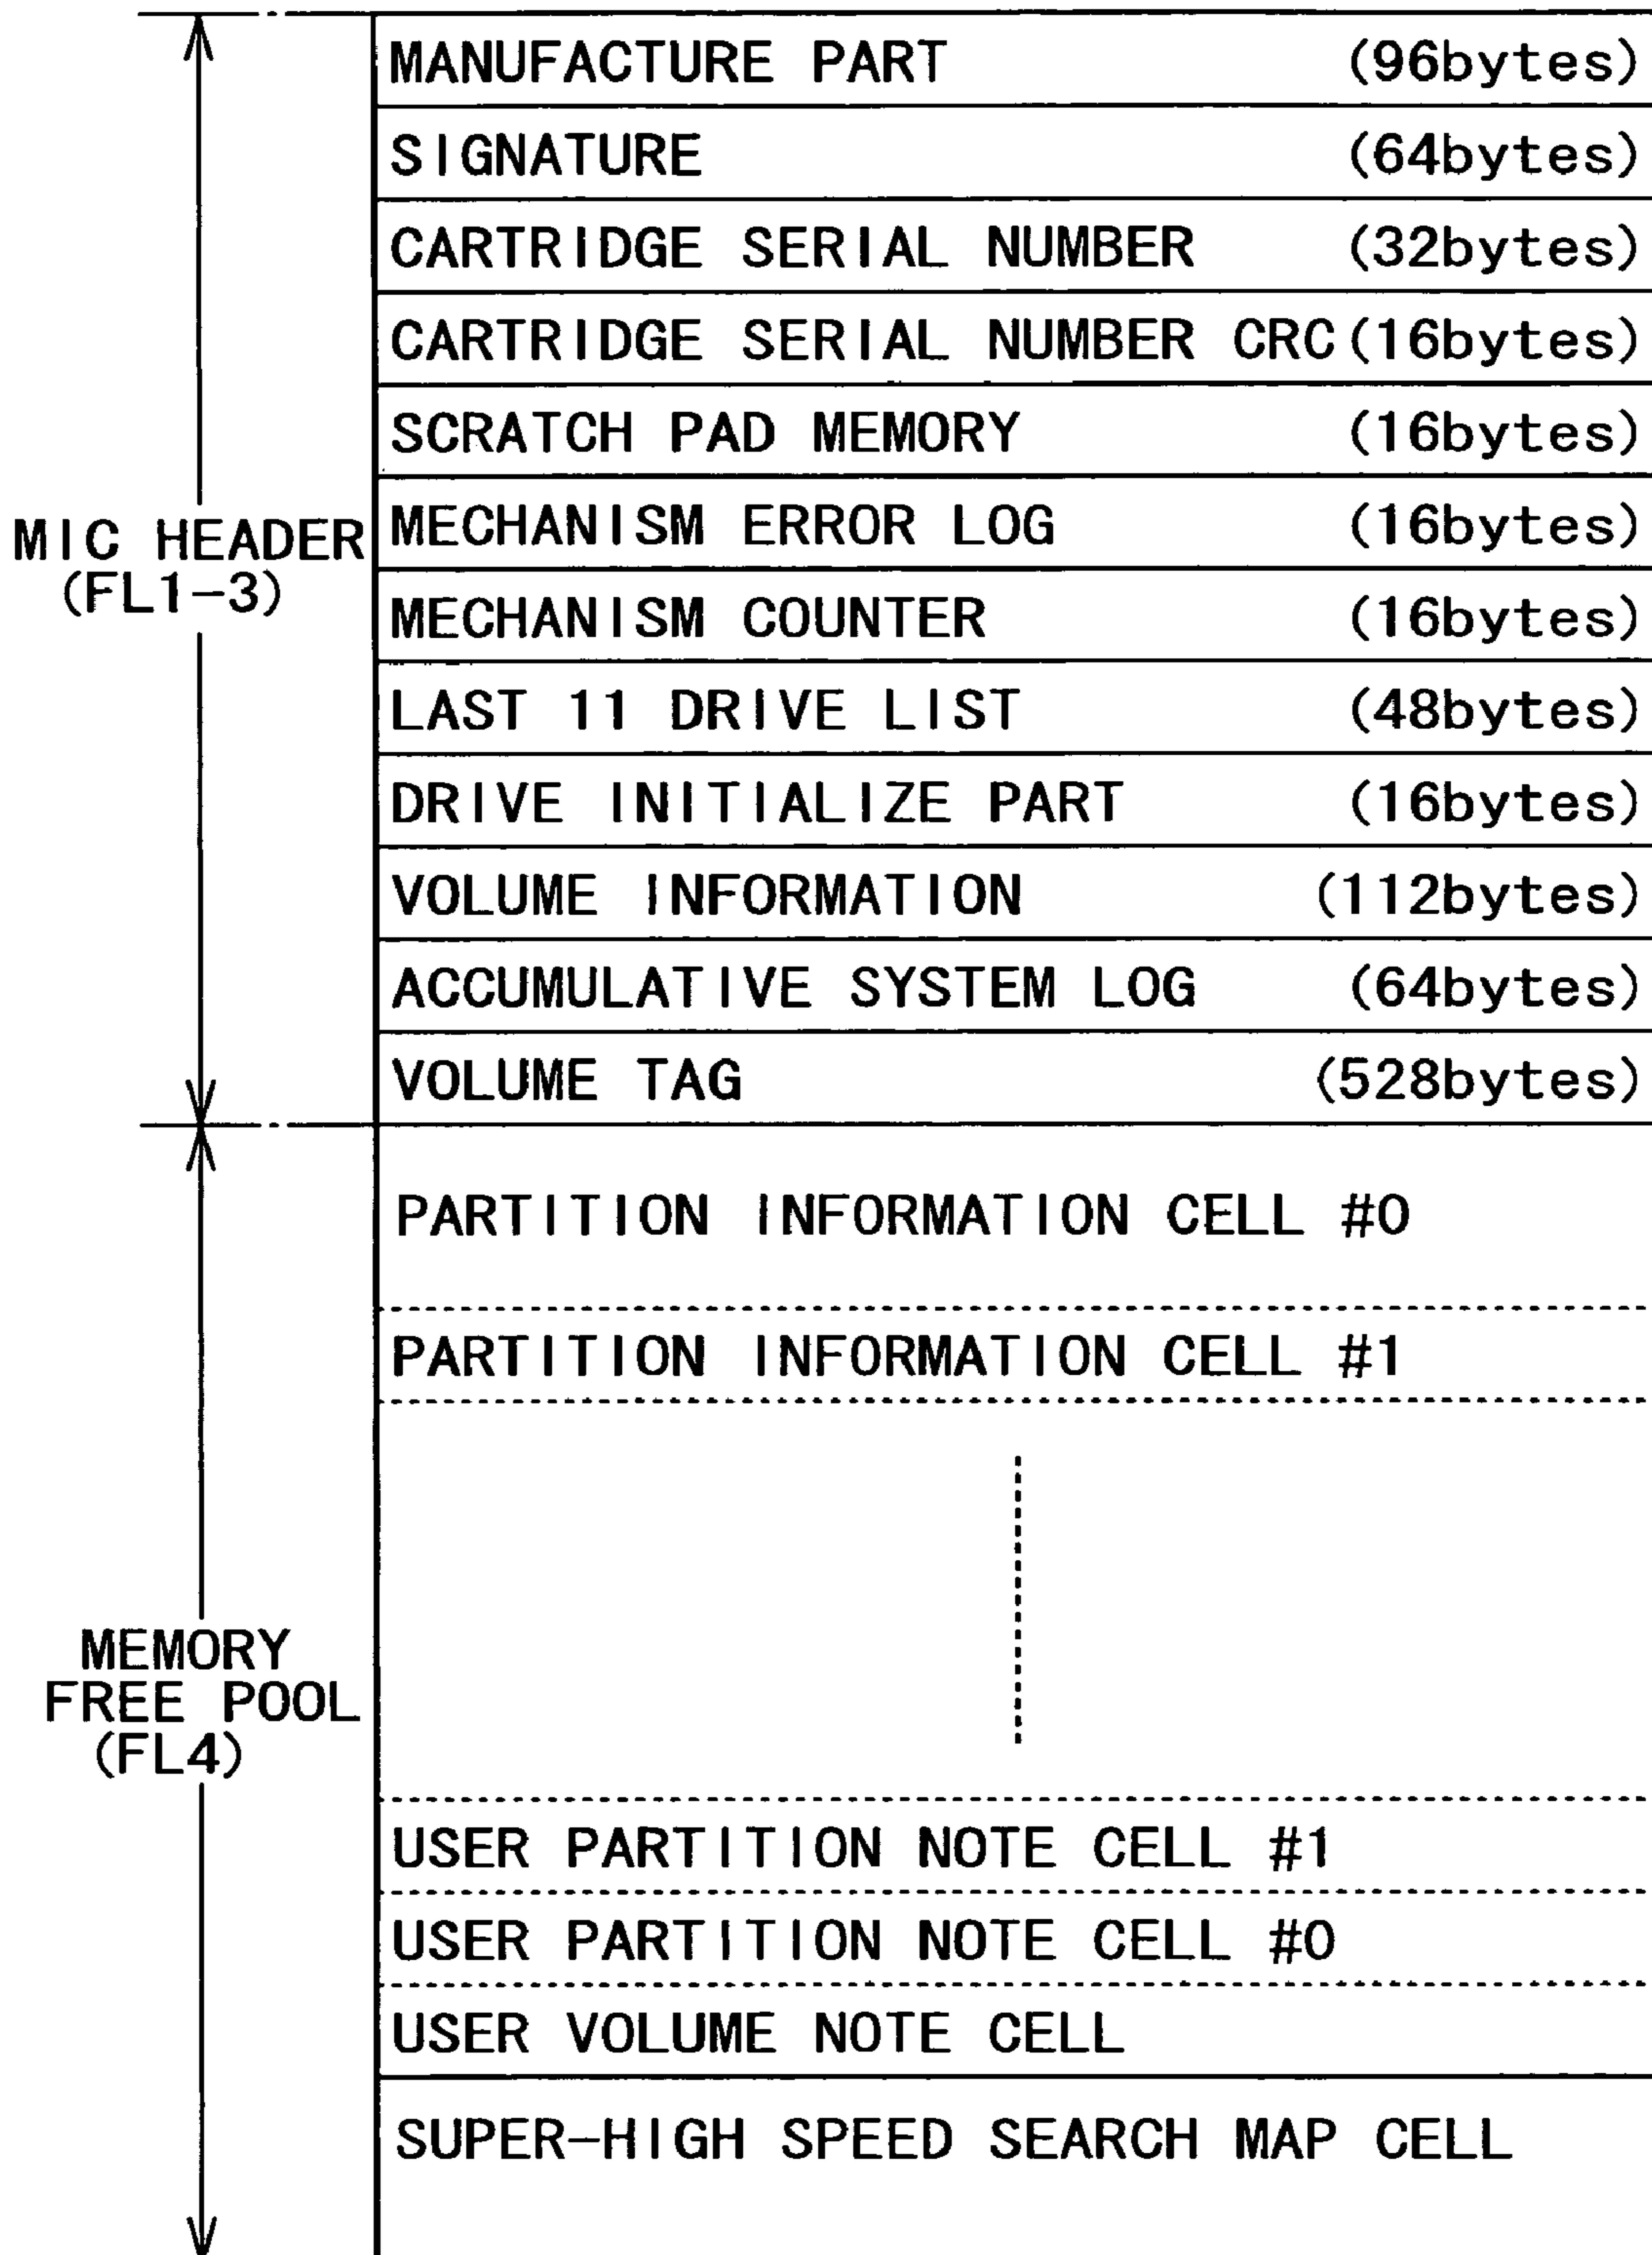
MIC HEADER (FL1-3)

MANUFACTURE PART (96bytes)
SIGNATURE (64bytes)
CARTRIDGE SERIAL NUMBER (32bytes)
CARTRIDGE SERIAL NUMBER CRC (16bytes)
SCRATCH PAD MEMORY (16bytes)
MECHANISM ERROR LOG (16bytes)
MECHANISM COUNTER (16bytes)
LAST 11 DRIVE LIST (48bytes)
DRIVE INITIALIZE PART (16bytes)
VOLUME INFORMATION (112bytes)
ACCUMULATIVE SYSTEM LOG (64bytes)
VOLUME TAG (528bytes)

MEMORY FREE POOL (FL4)

PARTITION INFORMATION CELL #0
PARTITION INFORMATION CELL #1
USER PARTITION NOTE CELL #1
USER PARTITION NOTE CELL #0
USER VOLUME NOTE CELL
SUPER-HIGH SPEED SEARCH MAP CELL